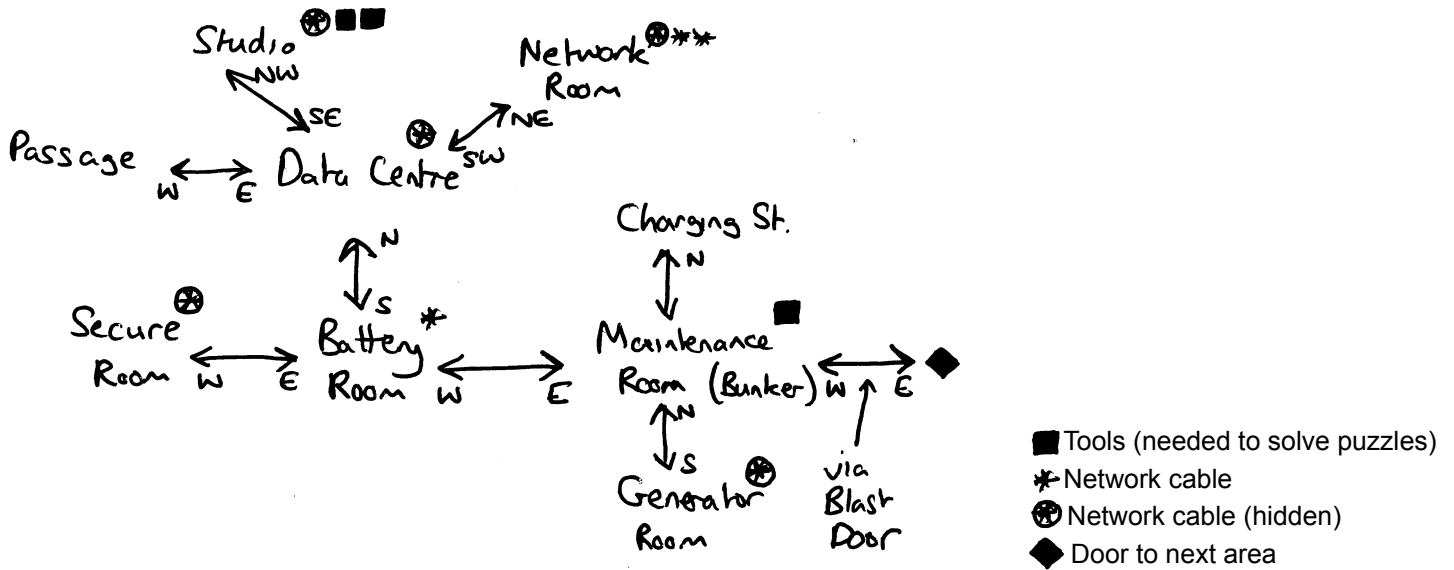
Studio
NW
SE
Network Room
NE
SW
Passage W E Data Centre
Charging St.
N
S
N
S
Secure Room W E Battery Room W E Maintenance Room (Bunker) W E
N
S
Generator Room
via Blast Door

Tools (needed to solve puzzles)
Network cable
Network cable (hidden)
Door to next area